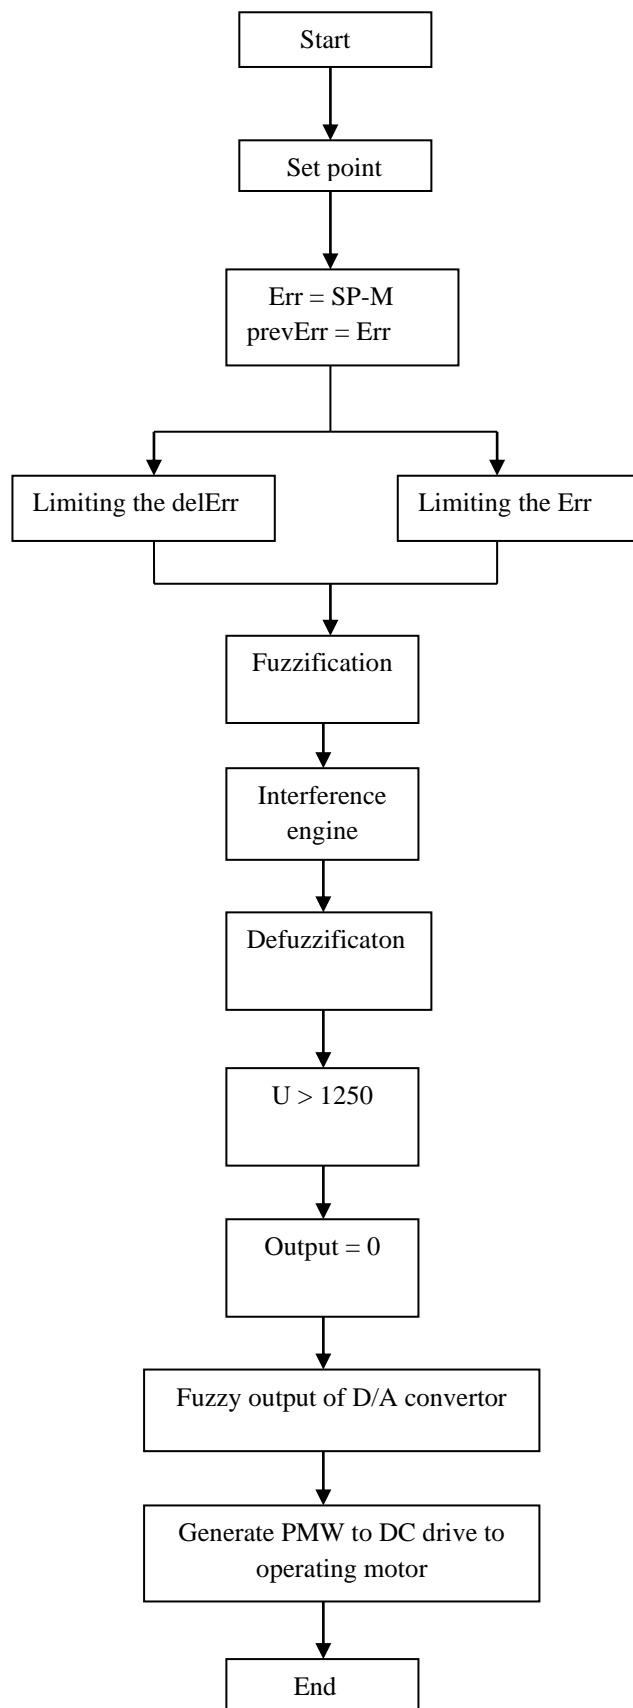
Start

Set point

Err = SP-M
prevErr = Err

Limiting the delErr

Limiting the Err

Fuzzification

Interference engine

Defuzzificaton

U > 1250

Output = 0

Fuzzy output of D/A convertor

Generate PMW to DC drive to operating motor

End